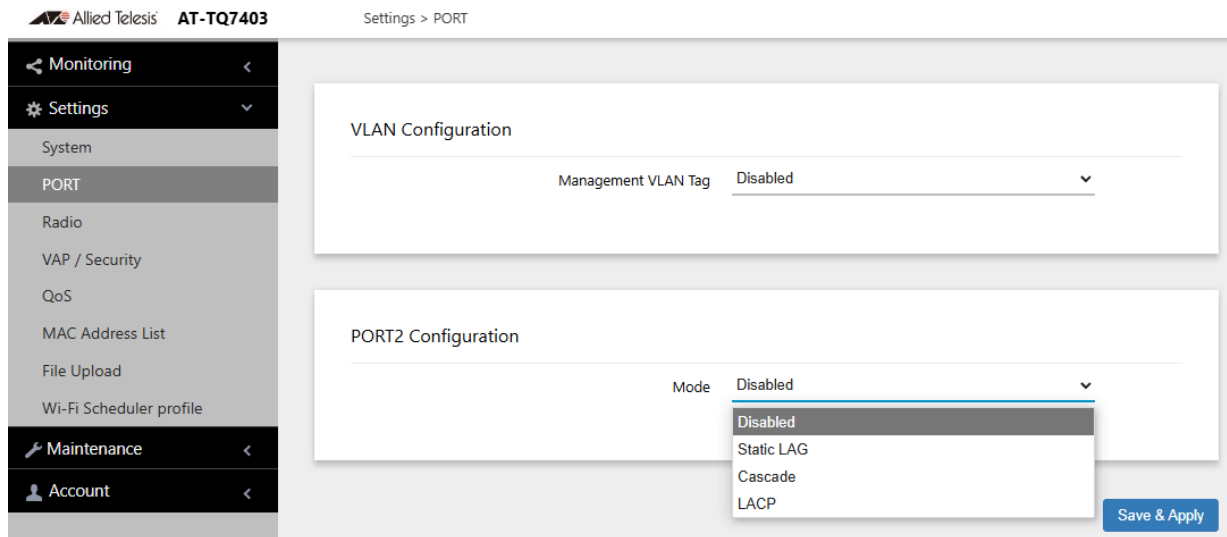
Allied Telesis AT-TQ7403

Settings > PORT

Monitoring
Settings
System
PORT
Radio
VAP / Security
QoS
MAC Address List
File Upload
Wi-Fi Scheduler profile
Maintenance
Account

VLAN Configuration

Management VLAN Tag Disabled

PORT2 Configuration

Mode Disabled

Disabled
Static LAG
Cascade
LACP

Save & Apply